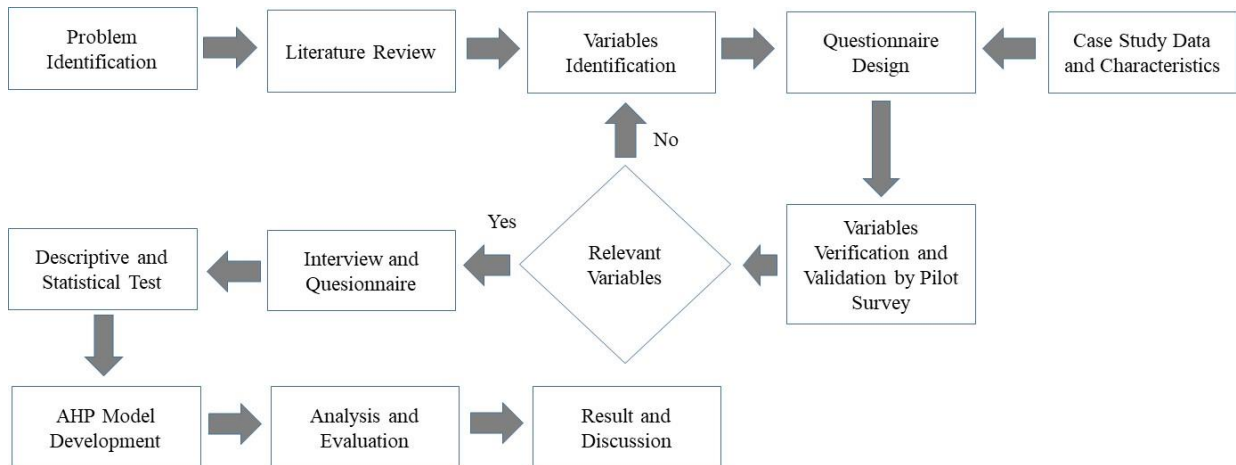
Problem Identification

Literature Review

Variables Identification

Questionnaire Design

Case Study Data and Characteristics

No

Variables Verification and Validation by Pilot Survey

Relevant Variables

Yes

Interview and Quesionnaire

Descriptive and Statistical Test

AHP Model Development

Analysis and Evaluation

Result and Discussion